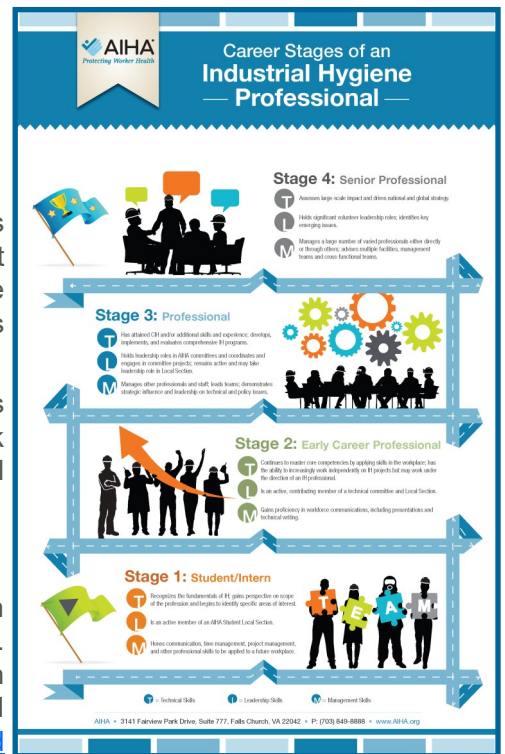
AIHA
Protecting Worker Health

Career Stages of an Industrial Hygiene — Professional —

Stage 4: Senior Professional

T Assesses large-scale impact and drives national and global strategy.

L Holds significant volunteer leadership roles; identifies key emerging issues.

M Manages a large number of varied professionals either directly or through others; advises multiple facilities, management teams and cross functional teams.

Stage 3: Professional

T Has attained CIH and/or additional skills and experience; develops, implements, and evaluates comprehensive IH programs.

L Holds leadership roles in AIHA committees and coordinates and engages in committee projects; remains active and may take leadership role in Local Section.

M Manages other professionals and staff; leads teams; demonstrates strategic influence and leadership on technical and policy issues.

Stage 2: Early Career Professional

T Continues to master core competencies by applying skills in the workplace; has the ability to increasingly work independently on IH projects but may work under the direction of an IH professional.

L Is an active, contributing member of a technical committee and Local Section.

M Gains proficiency in workforce communications, including presentations and technical writing.

Stage 1: Student/Intern

T Recognizes the fundamentals of IH; gains perspective on scope of the profession and begins to identify specific areas of interest.

L Is an active member of an AIHA Student Local Section.

M Hones communication, time management, project management, and other professional skills to be applied to a future workplace.

T E A M

T = Technical Skills L = Leadership Skills M = Management Skills

AIHA • 3141 Fairview Park Drive, Suite 777, Falls Church, VA 22042 • P: (703) 849-8888 • www.AIHA.org